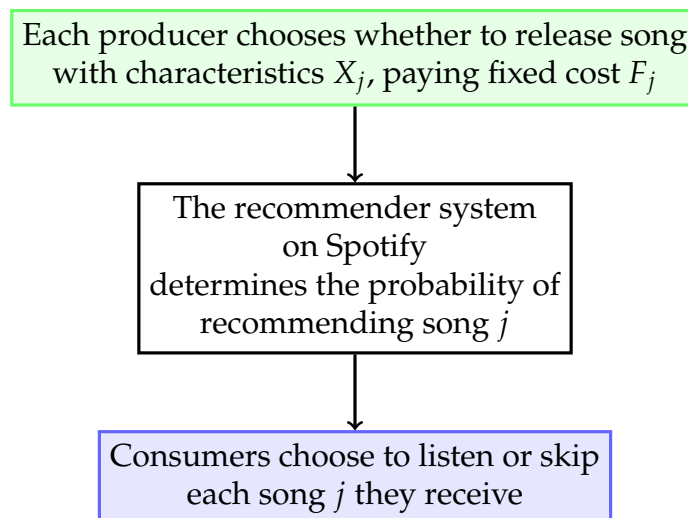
Each producer chooses whether to release song with characteristics $X_j$, paying fixed cost $F_j$

The recommender system on Spotify determines the probability of recommending song $j$

Consumers choose to listen or skip each song $j$ they receive